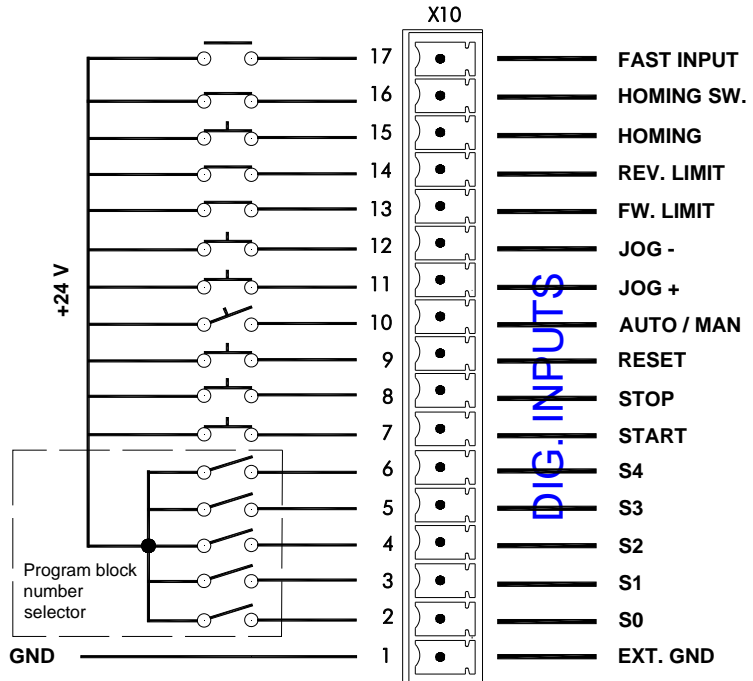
X10

+24 V

17 FAST INPUT
16 HOMING SW.
15 HOMING
14 REV. LIMIT
13 FW. LIMIT
12 JOG -
11 JOG +
10 AUTO / MAN
9 RESET
8 STOP
7 START
6 S4
5 S3
4 S2
3 S1
2 S0
GND 1 EXT. GND

Program block number selector

DIG. INPUTS